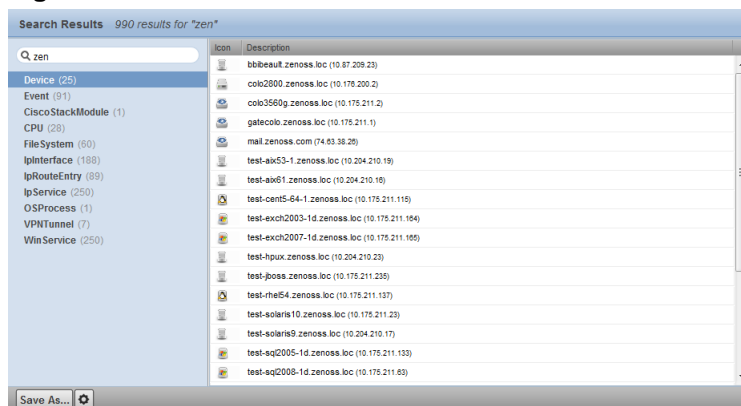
Search Results 990 results for "zen"

zen

Device (25)
Event (91)
CiscoStackModule (1)
CPU (28)
FileSystem (60)
IpInterface (188)
IpRouteEntry (89)
IpService (250)
OSProcess (1)
VPNTunnel (7)
WinService (250)

| Icon | Description |
|---|---|
| | bbibeault.zenoss.loc (10.87.209.23) |
| | colo2800.zenoss.loc (10.176.200.2) |
| | colo3560g.zenoss.loc (10.175.211.2) |
| | gatecolo.zenoss.loc (10.175.211.1) |
| | mail.zenoss.com (74.63.38.26) |
| | test-aix53-1.zenoss.loc (10.204.210.19) |
| | test-aix61.zenoss.loc (10.204.210.16) |
| | test-cent5-64-1.zenoss.loc (10.175.211.115) |
| | test-exch2003-1d.zenoss.loc (10.175.211.164) |
| | test-exch2007-1d.zenoss.loc (10.175.211.165) |
| | test-hpux.zenoss.loc (10.204.210.23) |
| | test-jboss.zenoss.loc (10.175.211.235) |
| | test-rhel54.zenoss.loc (10.175.211.137) |
| | test-solaris10.zenoss.loc (10.175.211.23) |
| | test-solaris9.zenoss.loc (10.204.210.17) |
| | test-sql2005-1d.zenoss.loc (10.175.211.133) |
| | test-sql2008-1d.zenoss.loc (10.175.211.63) |

Save As...